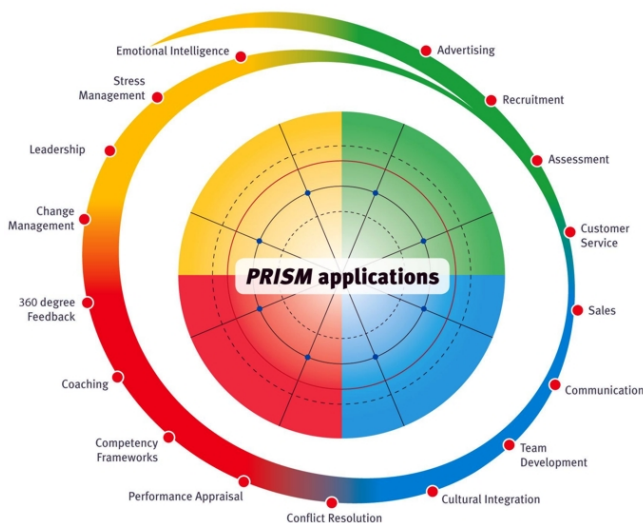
PRISM applications

Emotional Intelligence

Stress Management

Leadership

Change Management

360 degree Feedback

Coaching

Competency Frameworks

Performance Appraisal

Conflict Resolution

Cultural Integration

Team Development

Communication

Sales

Customer Service

Assessment

Recruitment

Advertising